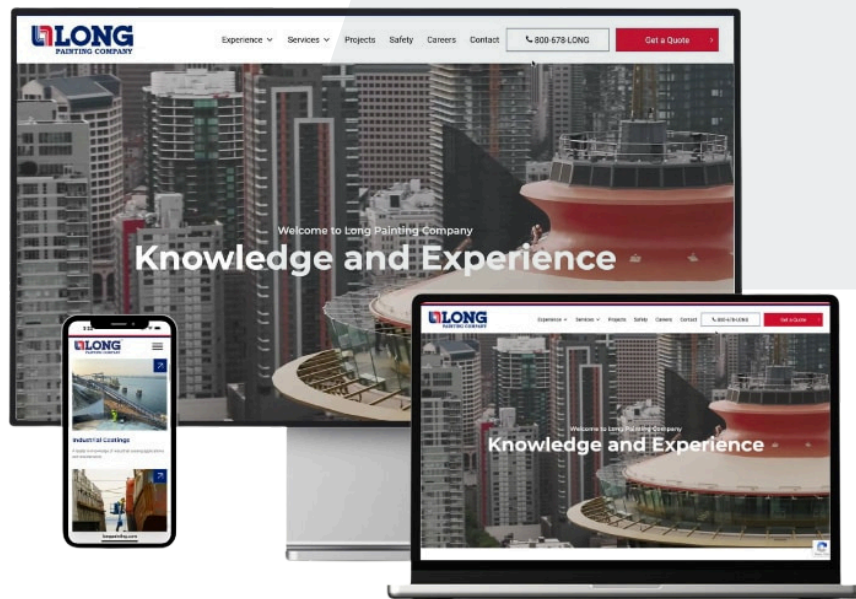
LONG
PAINTING COMPANY

Experience Services Projects Safety Careers Contact 800-678-LONG Get a Quote

Welcome to Long Painting Company
Knowledge and Experience

LONG
PAINTING COMPANY

Industrial Coatings

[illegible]

longpainting.com

LONG
PAINTING COMPANY

Experience Services Projects Safety Careers Contact 800-678-LONG Get a Quote

Welcome to Long Painting Company
Knowledge and Experience